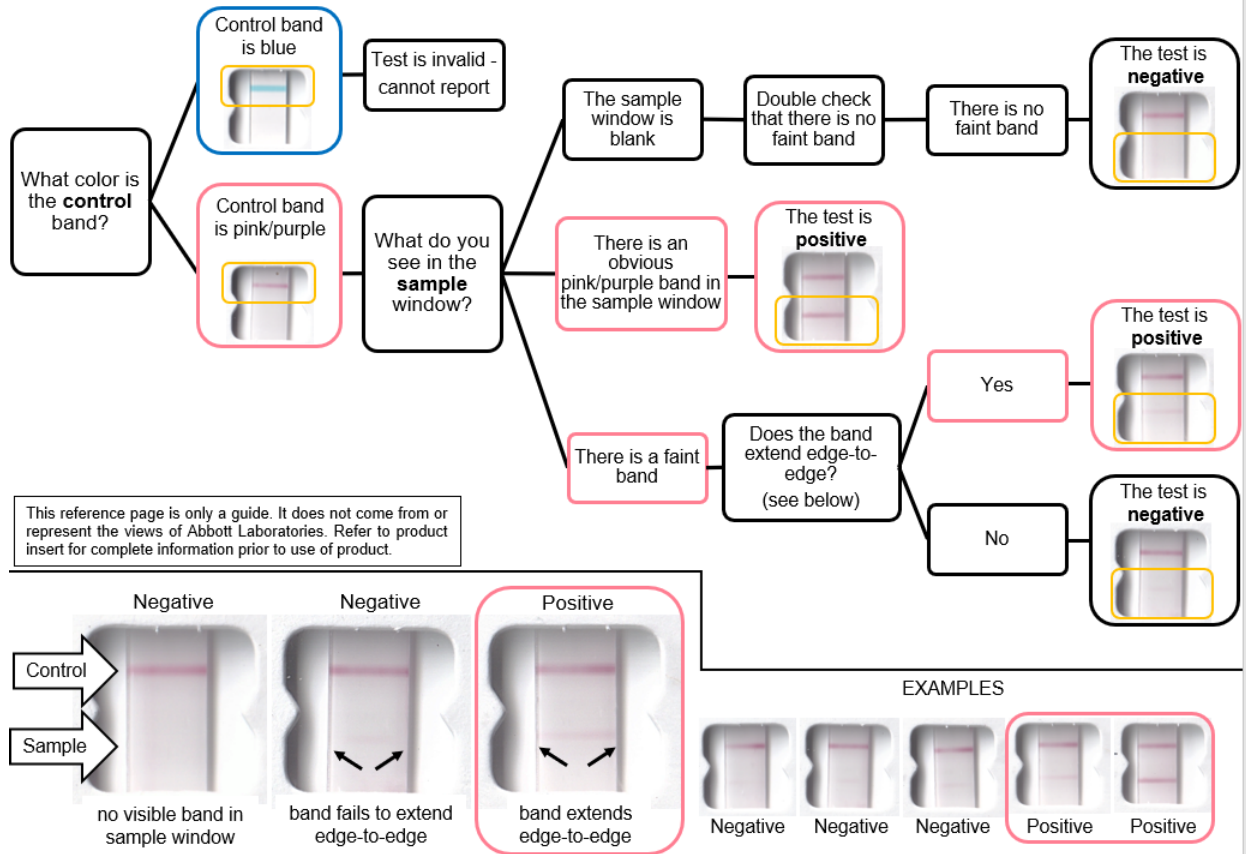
What color is the **control** band?

Control band is blue

Test is invalid - cannot report

Control band is pink/purple

What do you see in the **sample** window?

The sample window is blank

Double check that there is no faint band

There is no faint band

The test is **negative**

There is an obvious pink/purple band in the sample window

The test is **positive**

There is a faint band

Does the band extend edge-to-edge? (see below)

Yes

The test is **positive**

No

The test is **negative**

This reference page is only a guide. It does not come from or represent the views of Abbott Laboratories. Refer to product insert for complete information prior to use of product.

Negative

Control

Sample

no visible band in sample window

Negative

band fails to extend edge-to-edge

Positive

band extends edge-to-edge

EXAMPLES

Negative

Negative

Negative

Positive

Positive